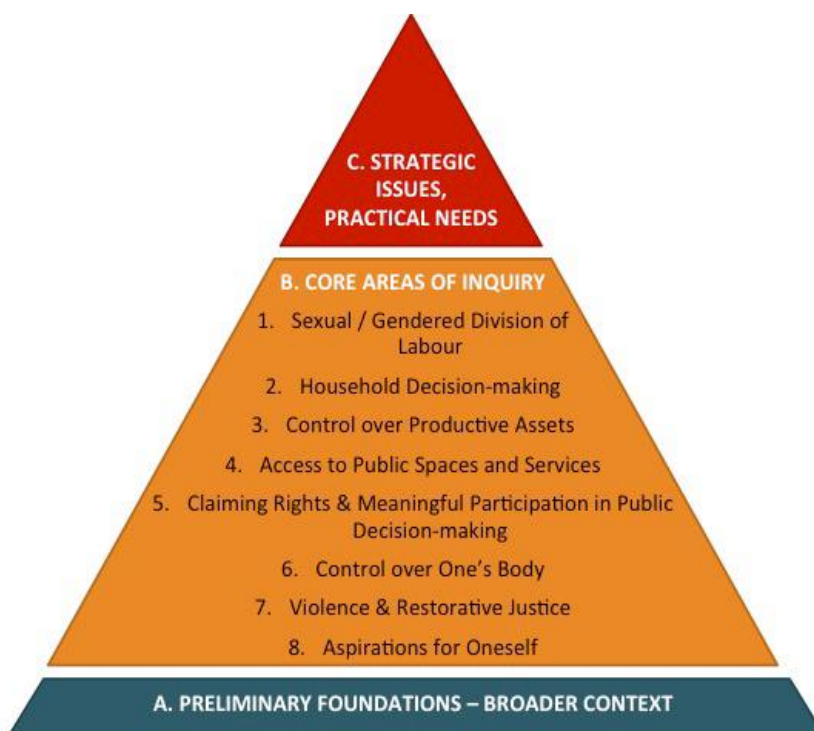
C. STRATEGIC ISSUES, PRACTICAL NEEDS

B. CORE AREAS OF INQUIRY

1. Sexual / Gendered Division of Labour
2. Household Decision-making
3. Control over Productive Assets
4. Access to Public Spaces and Services
5. Claiming Rights & Meaningful Participation in Public Decision-making
6. Control over One's Body
7. Violence & Restorative Justice
8. Aspirations for Oneself

A. PRELIMINARY FOUNDATIONS – BROADER CONTEXT